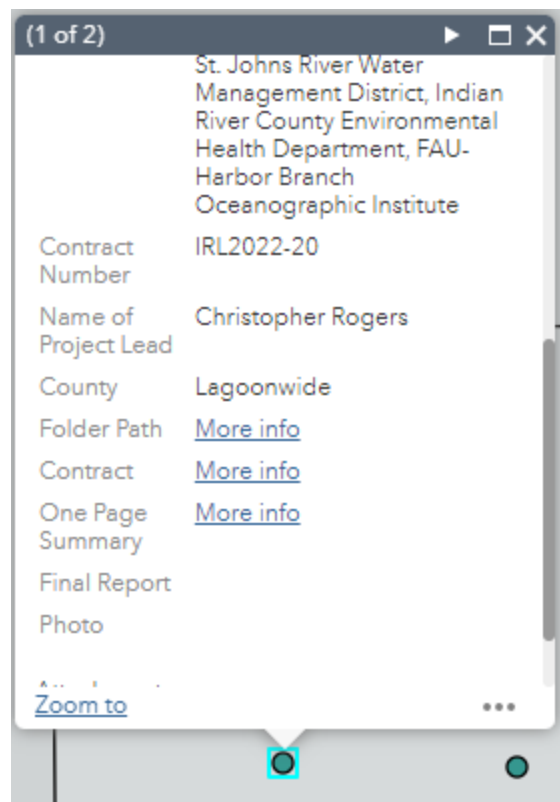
(1 of 2)

St. Johns River Water Management District, Indian River County Environmental Health Department, FAU-Harbor Branch Oceanographic Institute

| | |
|---|---|
| Contract Number | IRL2022-20 |
| Name of Project Lead | Christopher Rogers |
| County | Lagoonwide |
| Folder Path | More info |
| Contract | More info |
| One Page Summary | More info |
| Final Report | |
| Photo | |

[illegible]

Zoom to
•••